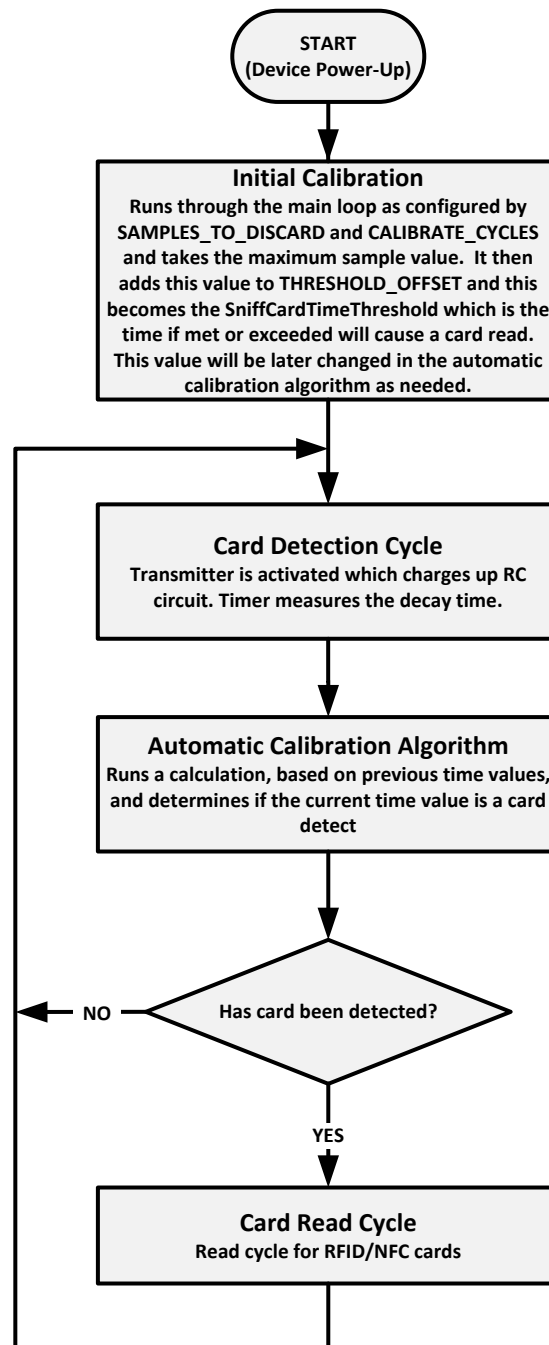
START
(Device Power-Up)

Initial Calibration
Runs through the main loop as configured by SAMPLES_TO_DISCARD and CALIBRATE_CYCLES and takes the maximum sample value. It then adds this value to THRESHOLD_OFFSET and this becomes the SniffCardTimeThreshold which is the time if met or exceeded will cause a card read. This value will be later changed in the automatic calibration algorithm as needed.

Card Detection Cycle
Transmitter is activated which charges up RC circuit. Timer measures the decay time.

Automatic Calibration Algorithm
Runs a calculation, based on previous time values, and determines if the current time value is a card detect

NO

Has card been detected?

YES

Card Read Cycle
Read cycle for RFID/NFC cards